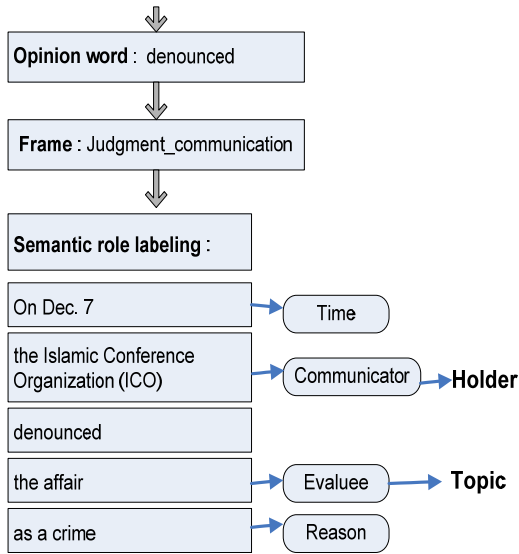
Opinion word : denounced

Frame : Judgment_communication

Semantic role labeling :

On Dec. 7

Time

the Islamic Conference Organization (ICO)

Communicator

Holder

denounced

the affair

Evaluee

Topic

as a crime

Reason